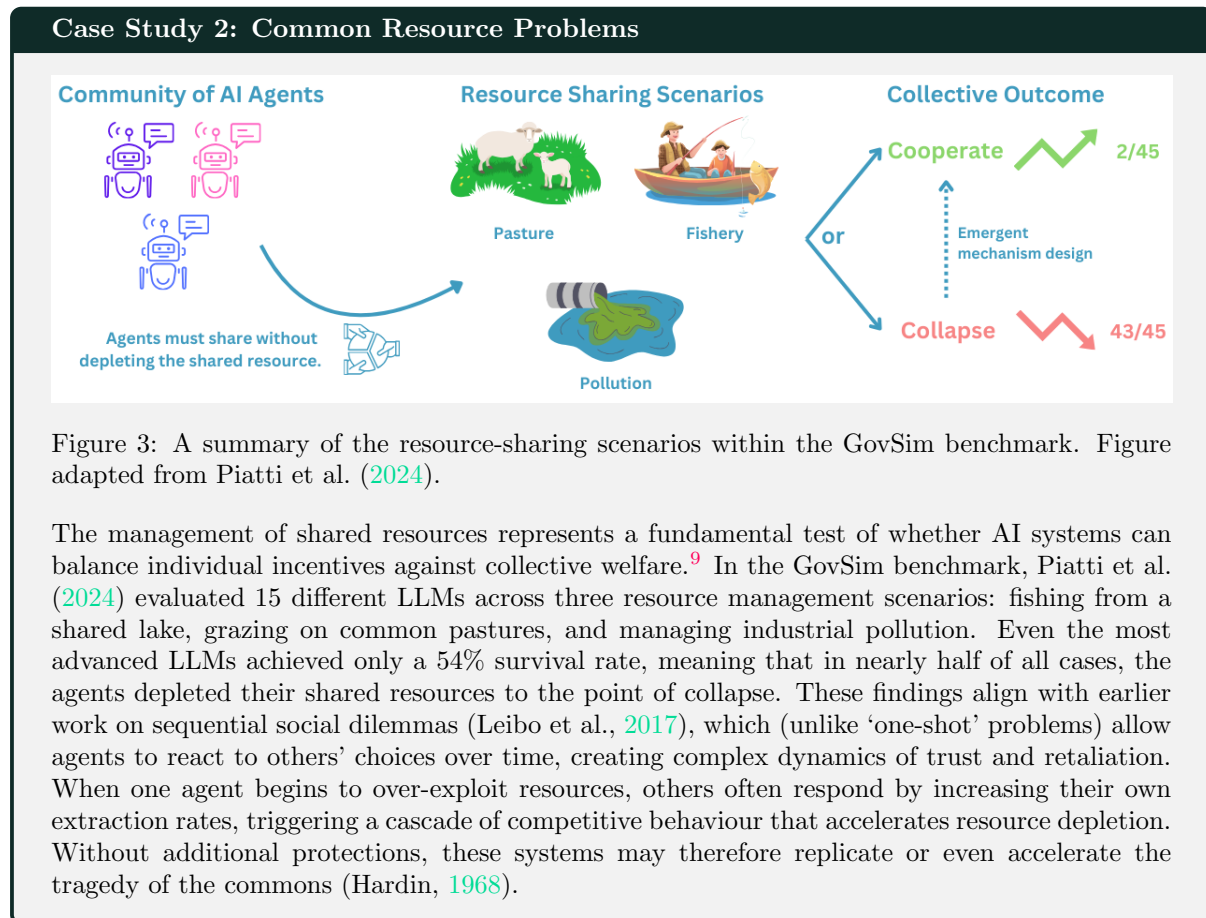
Case Study 2: Common Resource Problems

Community of AI Agents

Resource Sharing Scenarios

Collective Outcome

Pasture

Fishery

or

Cooperate

2/45

Emergent mechanism design

Collapse

43/45

Agents must share without depleting the shared resource.

Pollution

Figure 3: A summary of the resource-sharing scenarios within the GovSim benchmark. Figure adapted from Piatti et al. (2024).

The management of shared resources represents a fundamental test of whether AI systems can balance individual incentives against collective welfare.$^{9}$ In the GovSim benchmark, Piatti et al. (2024) evaluated 15 different LLMs across three resource management scenarios: fishing from a shared lake, grazing on common pastures, and managing industrial pollution. Even the most advanced LLMs achieved only a 54% survival rate, meaning that in nearly half of all cases, the agents depleted their shared resources to the point of collapse. These findings align with earlier work on sequential social dilemmas (Leibo et al., 2017), which (unlike 'one-shot' problems) allow agents to react to others' choices over time, creating complex dynamics of trust and retaliation. When one agent begins to over-exploit resources, others often respond by increasing their own extraction rates, triggering a cascade of competitive behaviour that accelerates resource depletion. Without additional protections, these systems may therefore replicate or even accelerate the tragedy of the commons (Hardin, 1968).